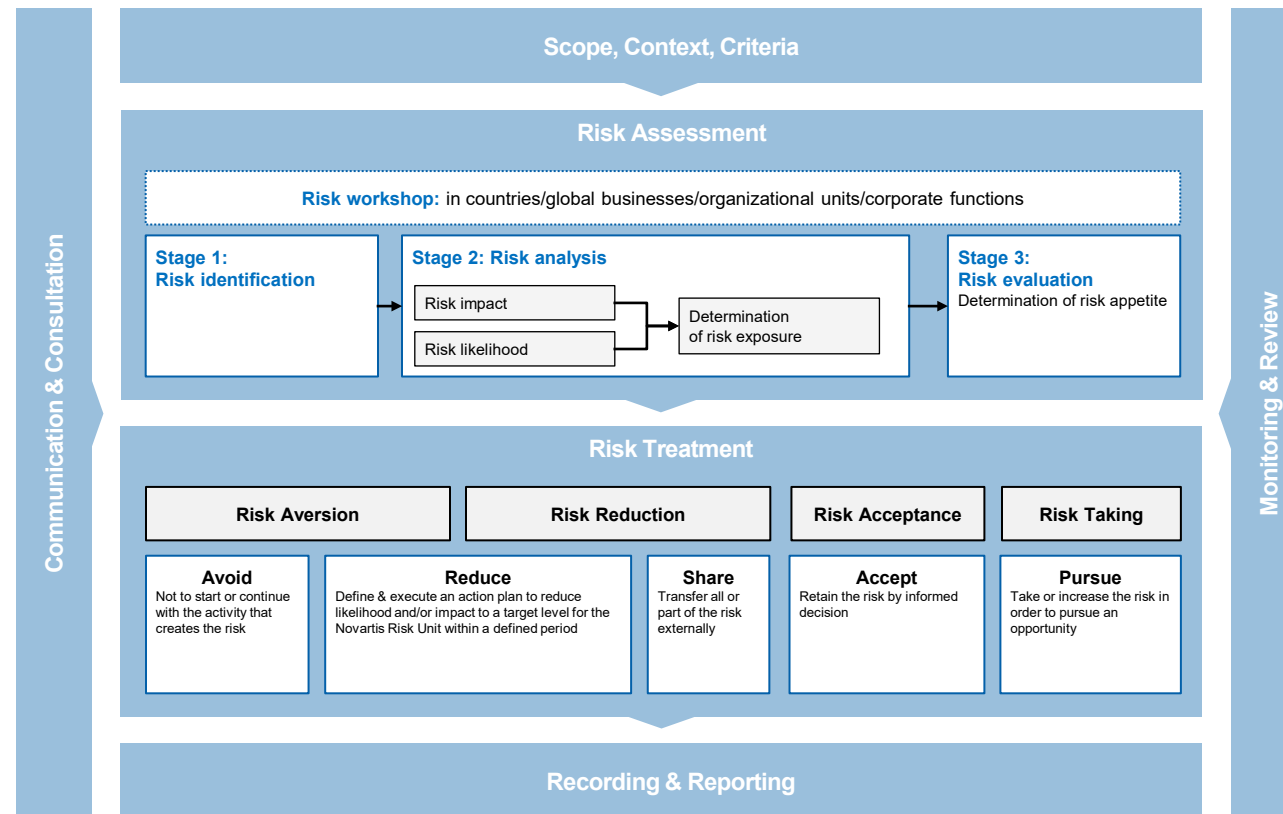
Communication & Consultation

Scope, Context, Criteria

Risk Assessment

Risk workshop: in countries/global businesses/organizational units/corporate functions

Stage 1:
Risk identification

Stage 2: Risk analysis

Risk impact

Risk likelihood

Determination of risk exposure

Stage 3:
Risk evaluation
Determination of risk appetite

Risk Treatment

Risk Aversion

Risk Reduction

Risk Acceptance

Risk Taking

Avoid
Not to start or continue with the activity that creates the risk

Reduce
Define & execute an action plan to reduce likelihood and/or impact to a target level for the Novartis Risk Unit within a defined period

Share
Transfer all or part of the risk externally

Accept
Retain the risk by informed decision

Pursue
Take or increase the risk in order to pursue an opportunity

Recording & Reporting

Monitoring & Review